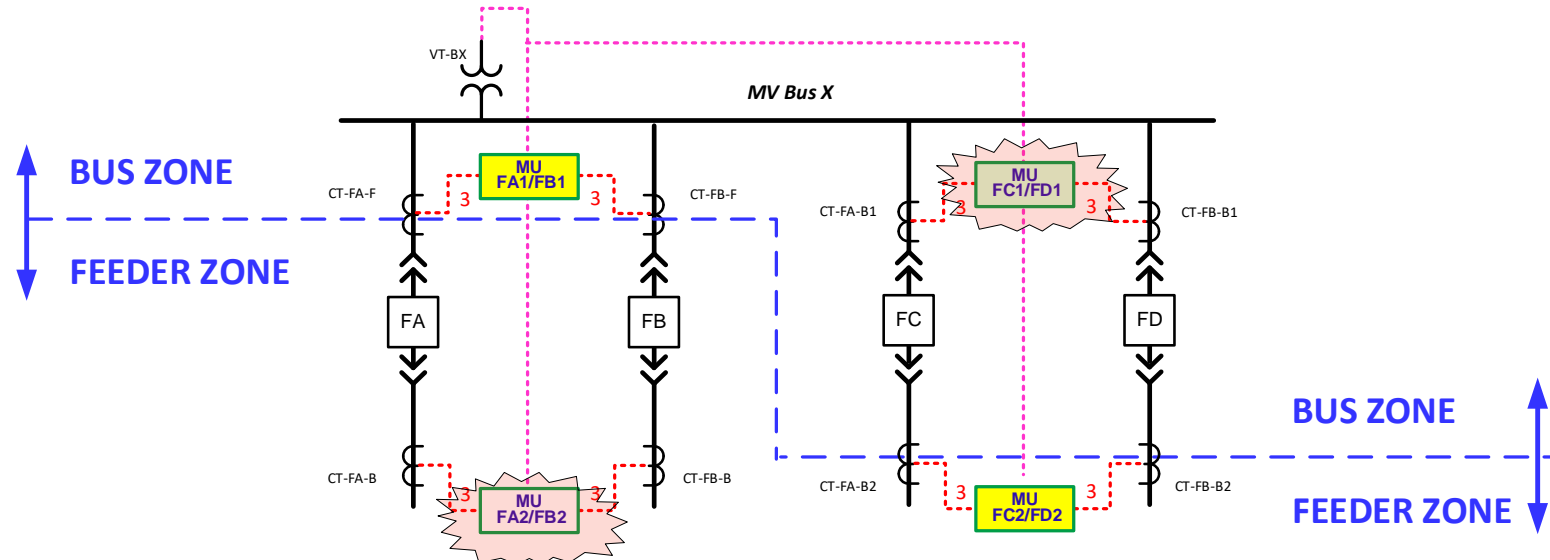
VT-BX

MV Bus X

BUS ZONE

FEEDER ZONE

MU
FA1/FB1

3

3

CT-FA-F

CT-FB-F

MU
FC1/FD1

3

3

CT-FA-B1

CT-FB-B1

FA

FB

FC

FD

BUS ZONE

FEEDER ZONE

CT-FA-B

CT-FB-B

3

3

MU
FA2/FB2

CT-FA-B2

CT-FB-B2

3

3

MU
FC2/FD2